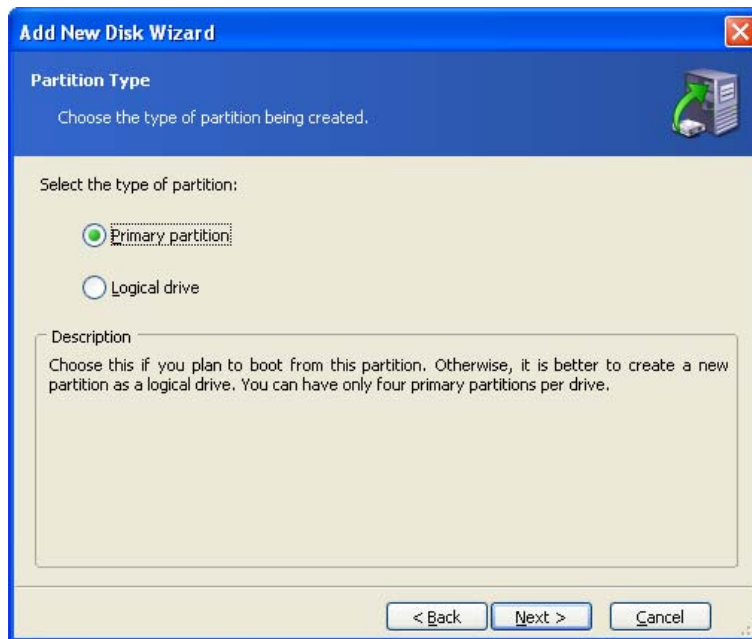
Add New Disk Wizard

Partition Type

Choose the type of partition being created.

Select the type of partition:

Primary partition

Logical drive

Description

Choose this if you plan to boot from this partition. Otherwise, it is better to create a new partition as a logical drive. You can have only four primary partitions per drive.

< Back
Next >
Cancel